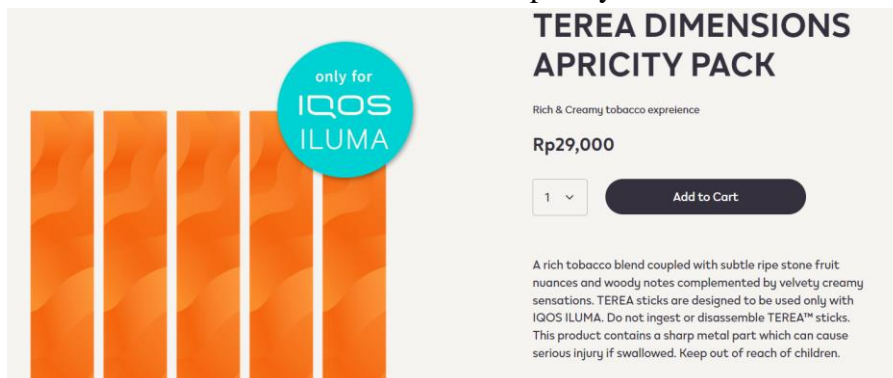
only for
IQOS
ILUMA

TEREA DIMENSIONS APRICITY PACK

Rich & Creamy tobacco expreience

Rp29,000

1

Add to Cart

A rich tobacco blend coupled with subtle ripe stone fruit nuances and woody notes complemented by velvety creamy sensations. TEREA sticks are designed to be used only with IQOS ILUMA. Do not ingest or disassemble TEREA™ sticks. This product contains a sharp metal part which can cause serious injury if swallowed. Keep out of reach of children.